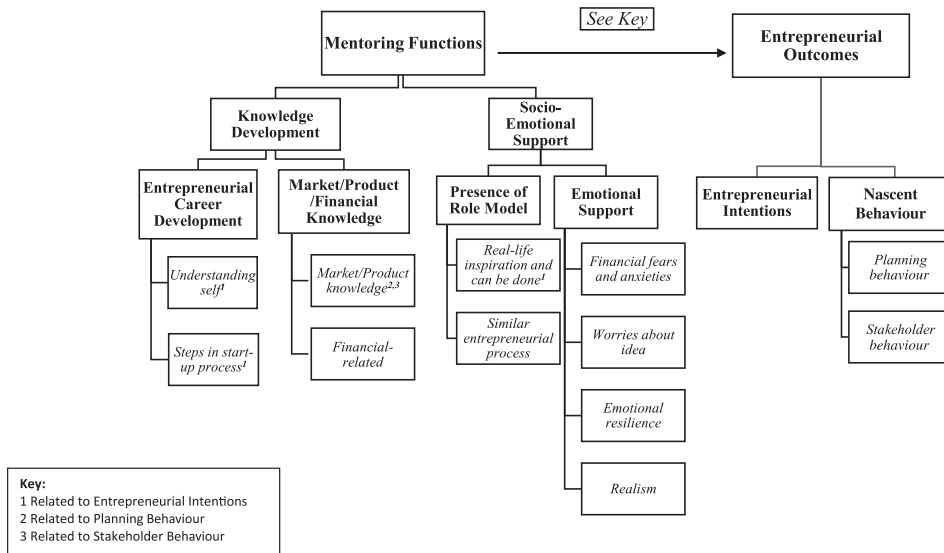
See Key

Mentoring Functions

Entrepreneurial Outcomes

Knowledge Development

Socio-Emotional Support

Entrepreneurial Career Development

Understanding self$^{1}$

Steps in start-up process$^{1}$

Market/Product /Financial Knowledge

Market/Product knowledge$^{2,3}$

Financial-related

Presence of Role Model

Real-life inspiration and can be done$^{1}$

Similar entrepreneurial process

Emotional Support

Financial fears and anxieties

Worries about idea

Emotional resilience

Realism

Entrepreneurial Intentions

Nascent Behaviour

Planning behaviour

Stakeholder behaviour

Key:
1 Related to Entrepreneurial Intentions
2 Related to Planning Behaviour
3 Related to Stakeholder Behaviour